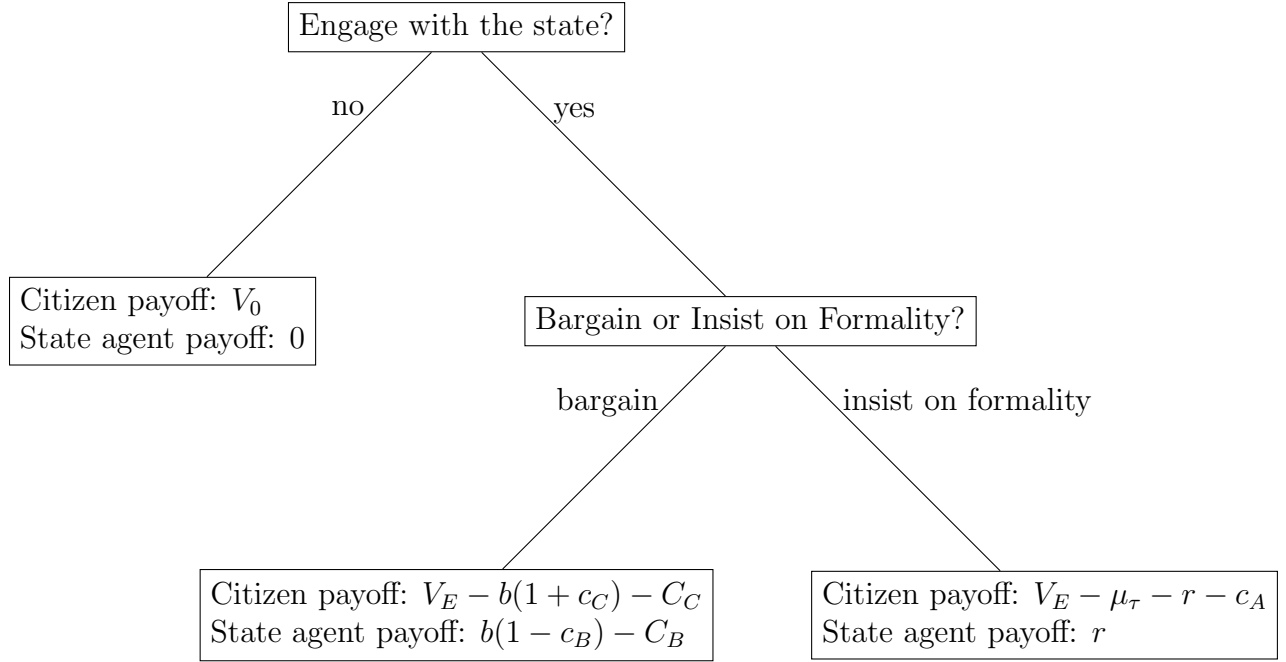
Engage with the state?

no

yes

Citizen payoff: $V_0$
State agent payoff: 0

Bargain or Insist on Formality?

bargain

insist on formality

Citizen payoff: $V_E - b(1 + c_C) - C_C$
State agent payoff: $b(1 - c_B) - C_B$

Citizen payoff: $V_E - \mu_\tau - r - c_A$
State agent payoff: $r$